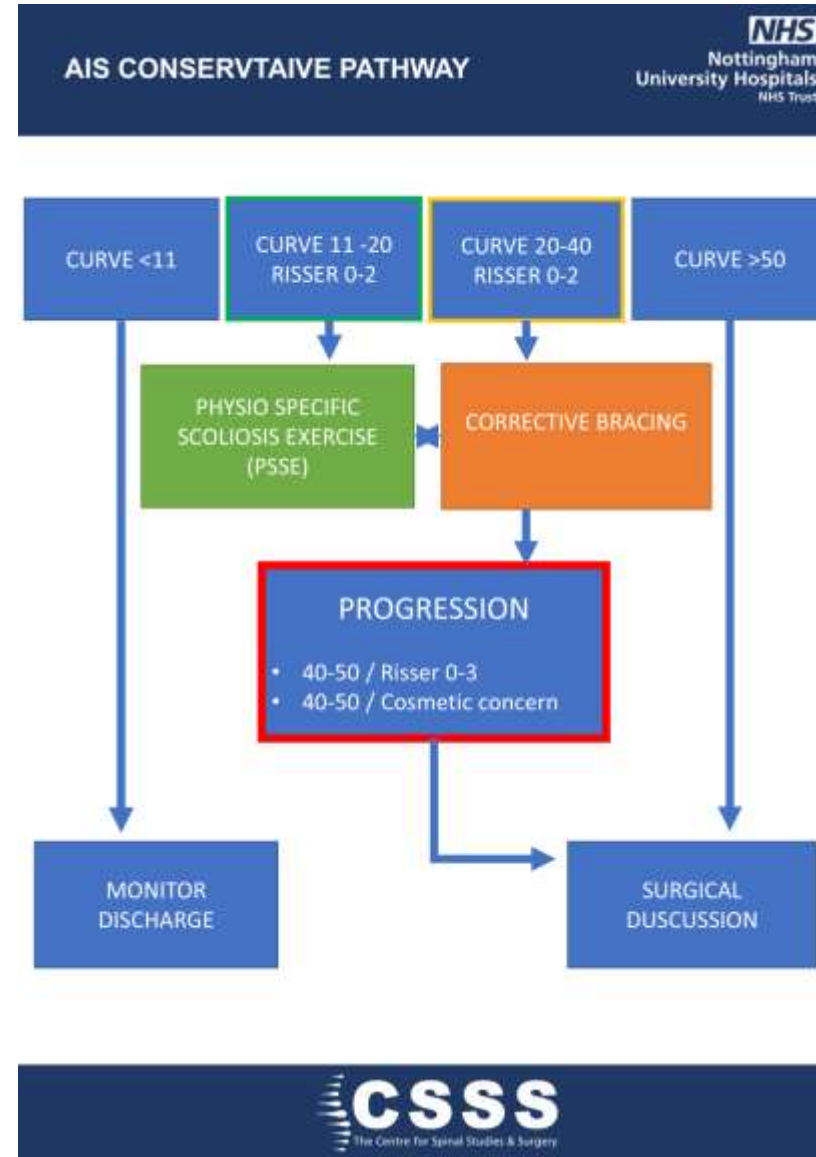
AIS CONSERVTAIVE PATHWAY

NHS
Nottingham
University Hospitals
NHS Trust

CURVE <11

CURVE 11 -20
RISSER 0-2

CURVE 20-40
RISSER 0-2

CURVE >50

PHYSIO SPECIFIC SCOLIOSIS EXERCISE (PSSE)

CORRECTIVE BRACING

PROGRESSION

• 40-50 / Risser 0-3
• 40-50 / Cosmetic concern

MONITOR DISCHARGE

SURGICAL DUSCUSSION

CSSS
The Centre for Spinal Studies & Surgery